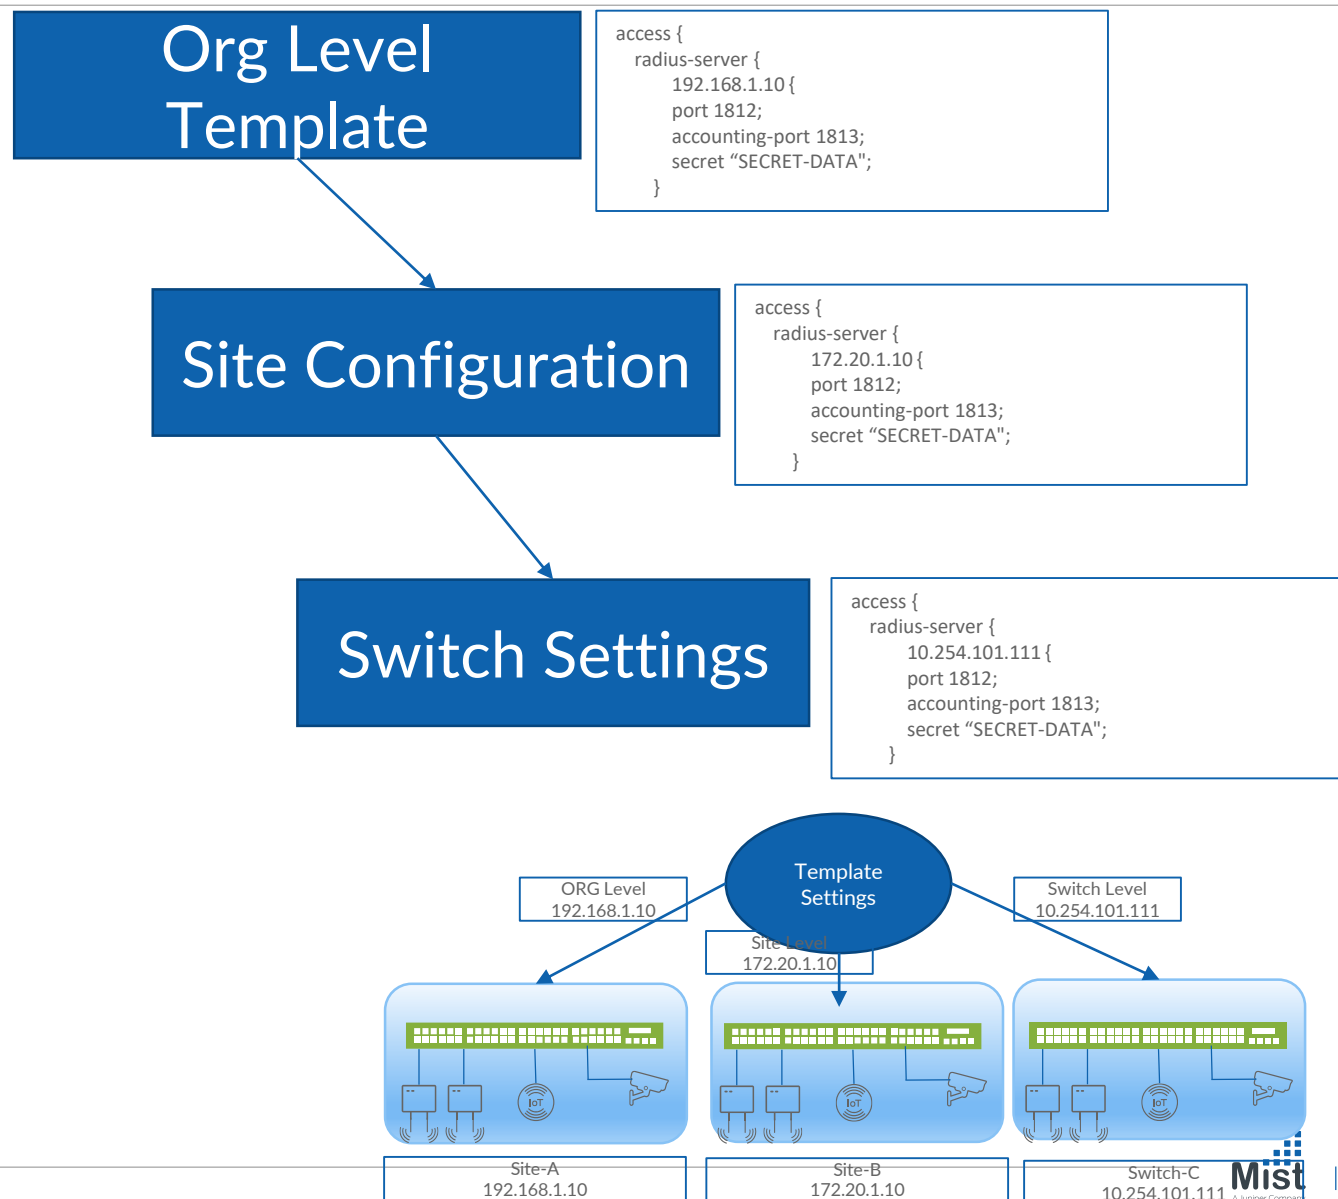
Org Level Template

access {
radius-server {
192.168.1.10 {
port 1812;
accounting-port 1813;
secret “SECRET-DATA";
}

Site Configuration

access {
radius-server {
172.20.1.10 {
port 1812;
accounting-port 1813;
secret “SECRET-DATA";
}

Switch Settings

access {
radius-server {
10.254.101.111 {
port 1812;
accounting-port 1813;
secret “SECRET-DATA";
}

Template Settings

ORG Level
192.168.1.10

Site Level
172.20.1.10

Switch Level
10.254.101.111

IoT

IoT

IoT

Site-A
192.168.1.10

Site-B
172.20.1.10

Switch-C
10.254.101.111

Mist
A Juniper Company